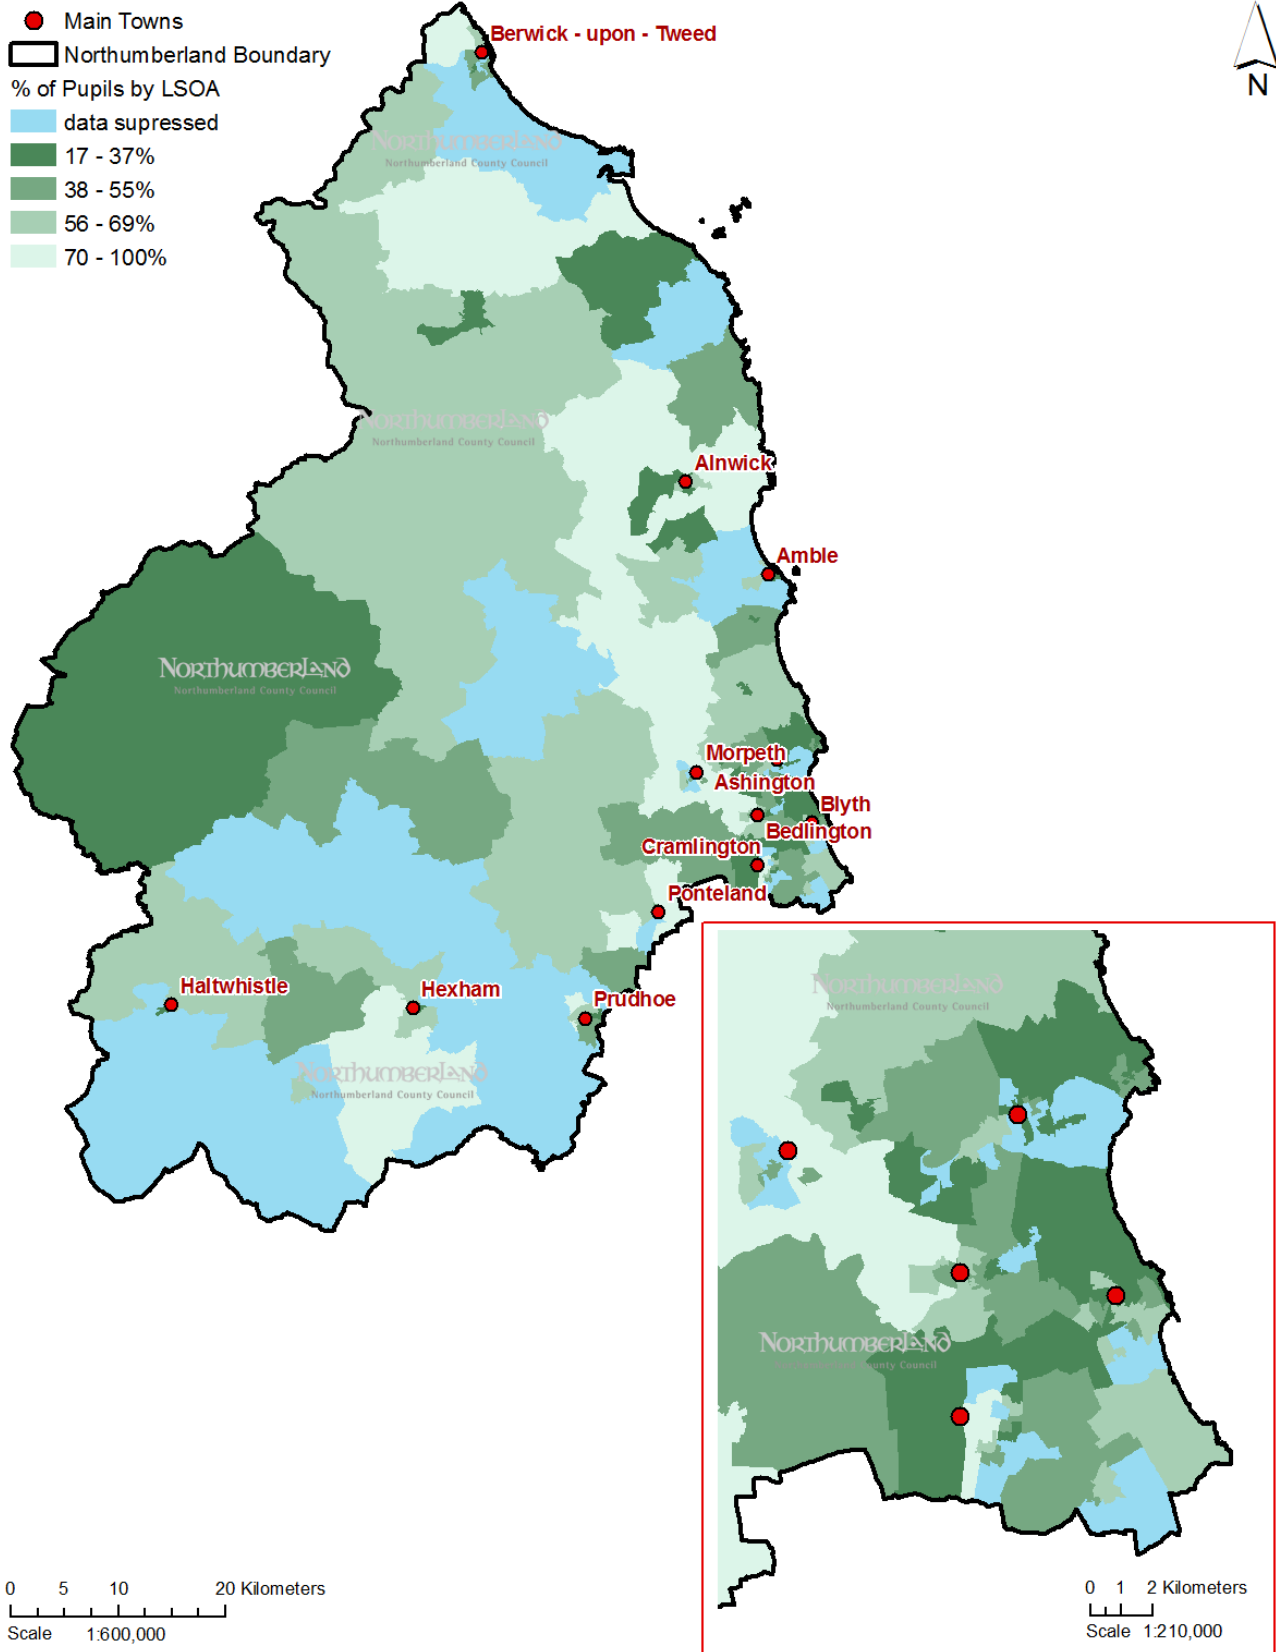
Main Towns
Northumberland Boundary
% of Pupils by LSOA
data supressed
17 - 37%
38 - 55%
56 - 69%
70 - 100%

N

Berwick - upon - Tweed
NORTHUMBERLAND
Northumberland County Council
NORTHUMBERLAND
Northumberland County Council
Alnwick
Amble
NORTHUMBERLAND
Northumberland County Council
Morpeth
Ashington
Blyth
Bedlington
Cramlington
Ponteland
Haltwhistle
Hexham
Prudhoe
NORTHUMBERLAND
Northumberland County Council

NORTHUMBERLAND
Northumberland County Council
NORTHUMBERLAND
Northumberland County Council

0 5 10 20 Kilometers
Scale 1:600,000

0 1 2 Kilometers
Scale 1:210,000